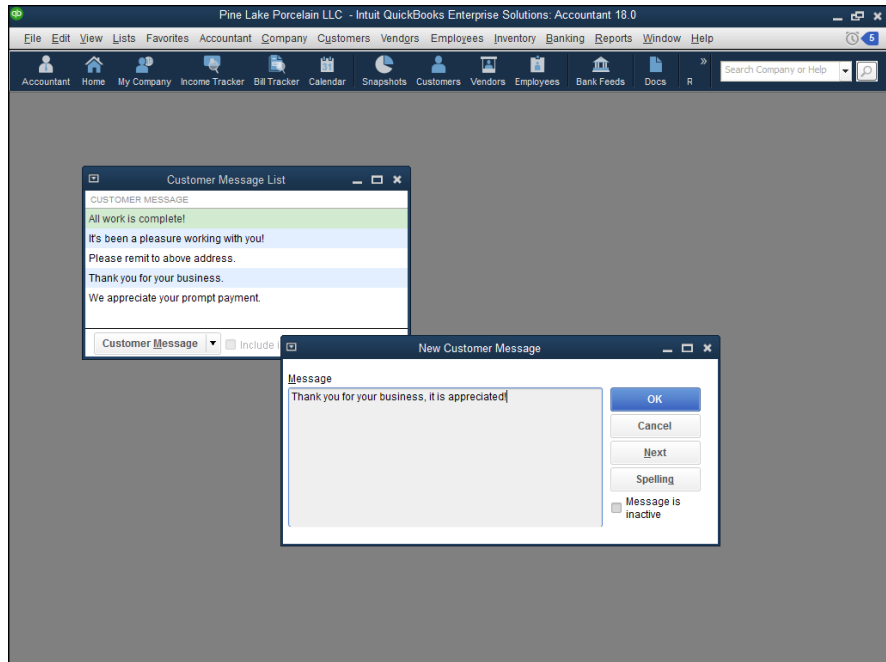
Pine Lake Porcelain LLC - Intuit QuickBooks Enterprise Solutions: Accountant 18.0

File Edit View Lists Favorites Accountant Company Customers Vendors Employees Inventory Banking Reports Window Help

5

Accountant Home My Company Income Tracker Bill Tracker Calendar Snapshots Customers Vendors Employees Bank Feeds Docs R

Search Company or Help

Customer Message List

CUSTOMER MESSAGE

All work is complete!

It's been a pleasure working with you!

Please remit to above address.

Thank you for your business.

We appreciate your prompt payment.

Customer Message

Include i

New Customer Message

Message

Thank you for your business, it is appreciated!

OK

Cancel

Next

Spelling

Message is inactive